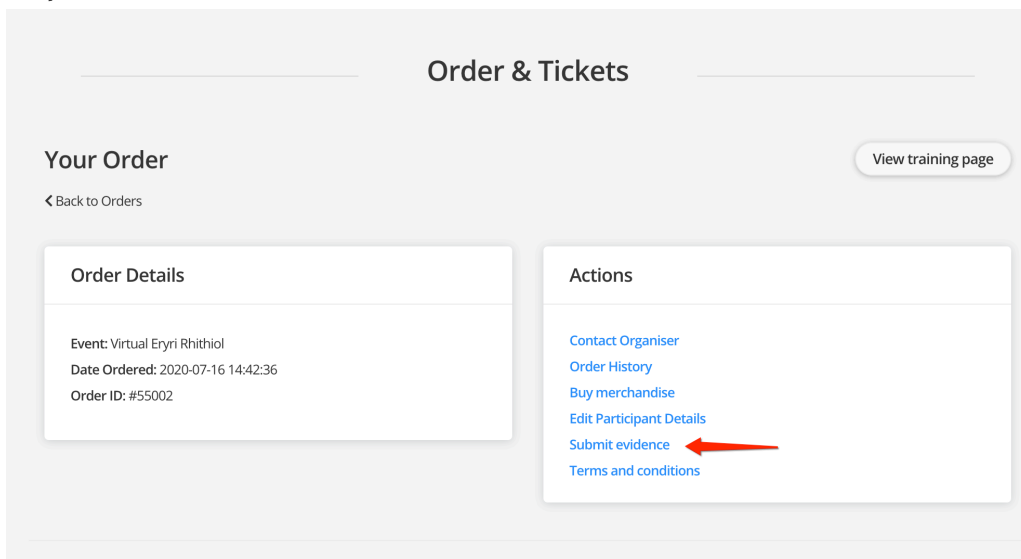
Order & Tickets

Your Order

View training page

< Back to Orders

Order Details

Event: Virtual Eryri Rhithiol
Date Ordered: 2020-07-16 14:42:36
Order ID: #55002

Actions

Contact Organiser
Order History
Buy merchandise
Edit Participant Details
Submit evidence
Terms and conditions